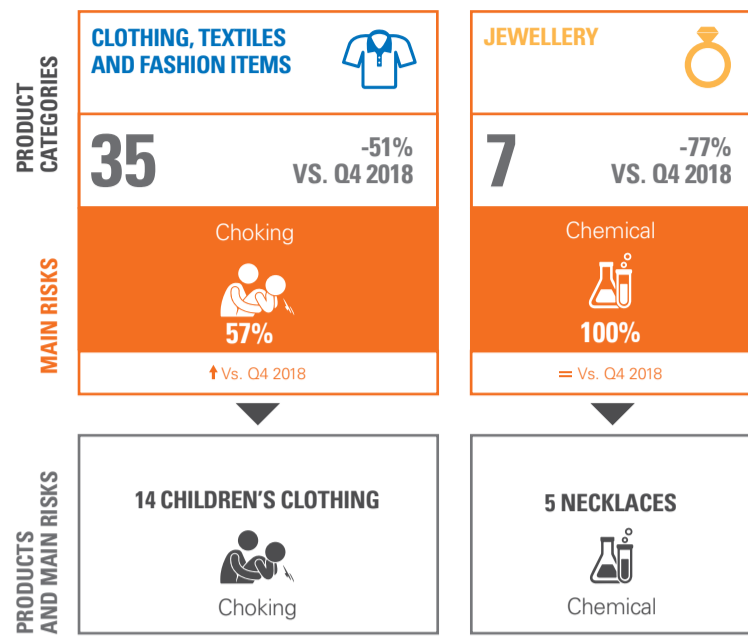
PRODUCT CATEGORIES

CLOTHING, TEXTILES AND FASHION ITEMS

35

-51%
VS. Q4 2018

Choking

57%

↑ Vs. Q4 2018

JEWELLERY

7

-77%
VS. Q4 2018

Chemical

100%

= Vs. Q4 2018

MAIN RISKS

PRODUCTS AND MAIN RISKS

14 CHILDREN'S CLOTHING

Choking

5 NECKLACES

Chemical